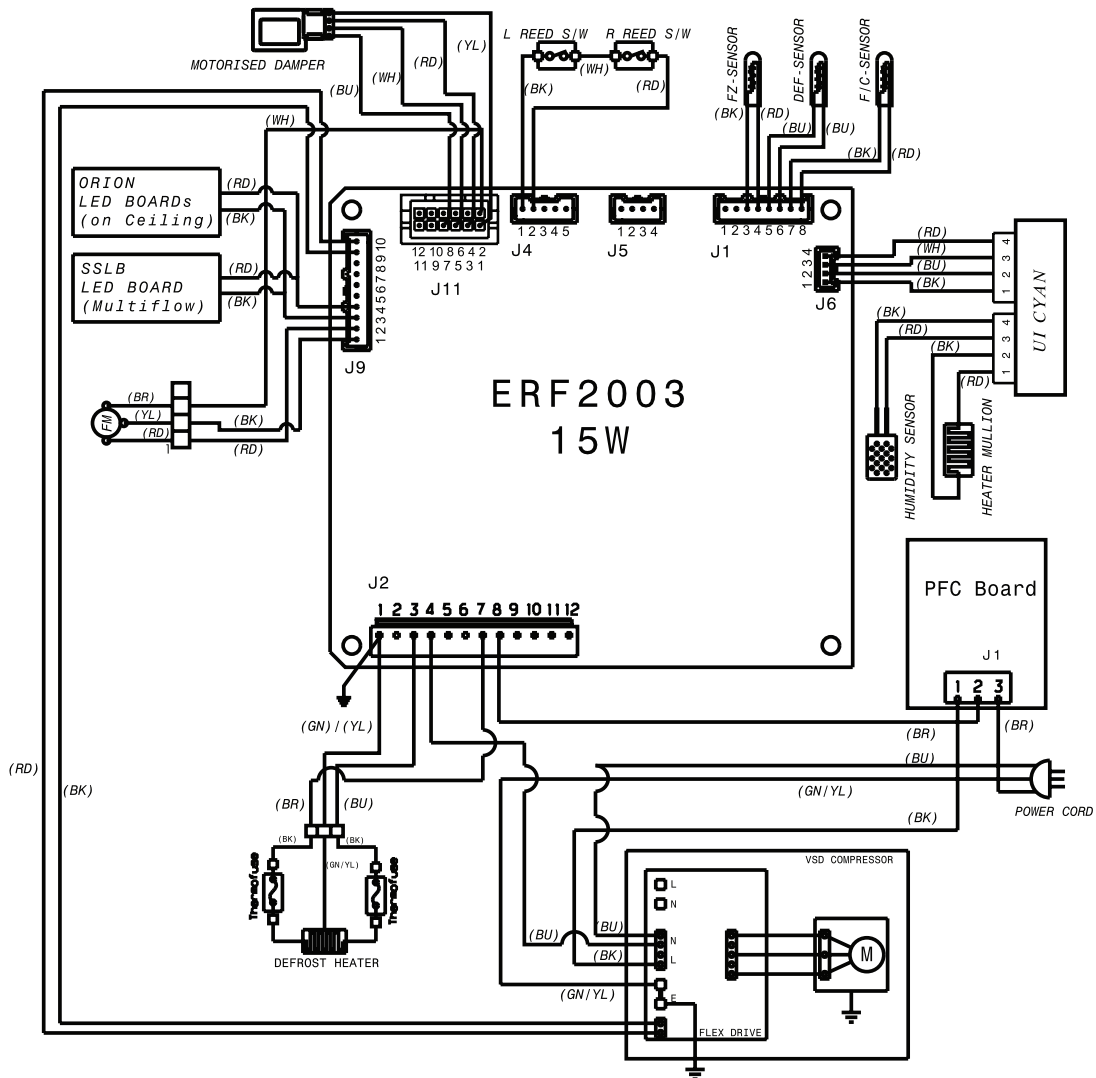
MOTORISED DAMPER
(BU)
(WH)
(RD)
(YL)
L REED S/W
R REED S/W
(WH)
(BK)
(RD)
FZ-SENSOR
DEF-SENSOR
F/C-SENSOR
(BK)
(RD)
(BU)
(BU)
(BK)
(RD)
(WH)
ORION LED BOARDs (on Ceiling)
(RD)
(BK)
SSLB LED BOARD (Multiflow)
(RD)
(BK)
12 10 8 6 4 2
11 9 7 5 3 1
J11
1 2 3 4 5
J4
1 2 3 4
J5
1 2 3 4 5 6 7 8
J1
1 2 3 4 5 6 7 8 9 10
J9
1 2 3 4
J6
(RD)
(WH)
(BU)
(BK)
4 3 2 1
UI CYAN
(BK)
(RD)
(BK)
(RD)
4 3 2 1
FM
(BR)
(YL)
(RD)
(BK)
(RD)
1
ERF2003
15W
HUMIDITY SENSOR
HEATER MULLION
J2
1 2 3 4 5 6 7 8 9 10 11 12
PFC Board
J1
1 2 3
(GN)/(YL)
(BR)
(BR)
(BU)
(BK)
(BR)
(BU)
(GN/YL)
(BK)
POWER CORD
(RD)
(BK)
(BK)
(BK)
(GN/YL)
Thermofuse
Thermofuse
DEFROST HEATER
VSD COMPRESSOR
L
N
(BU)
(BU)
N
(BK)
L
(GN/YL)
E
FLEX DRIVE
M